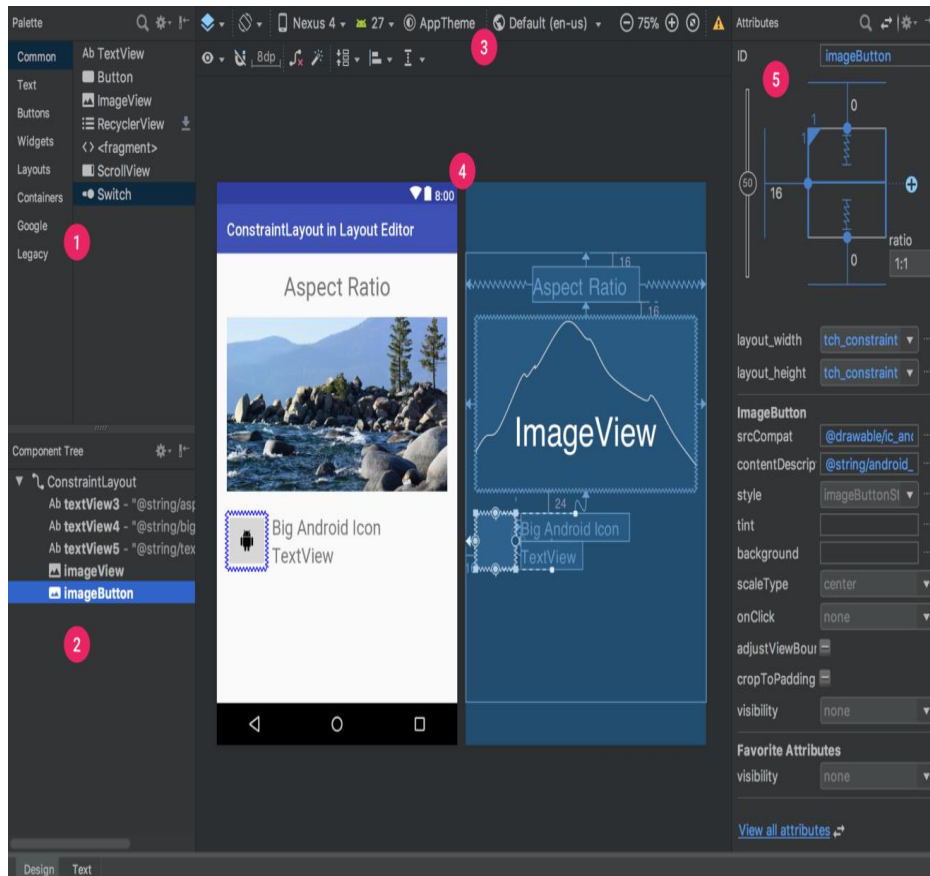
Palette

Common
Text
Buttons
Widgets
Layouts
Containers
Google
Legacy

Ab TextView
Button
ImageView
RecyclerView
<> <fragment>
ScrollView
Switch

1

Component Tree

ConstraintLayout
Ab textView3 - "@string/asp
Ab textView4 - "@string/big
Ab textView5 - "@string/tex
imageView
imageButton

2

Nexus 4 27 AppTheme Default (en-us) 75%

8dp

3

4

8:00

ConstraintLayout in Layout Editor

Aspect Ratio

Big Android Icon
TextView

16
Aspect Ratio
16
ImageView
24
Big Android Icon
TextView

Attributes

ID imageButton

5

0
1
1
50
16
0
ratio
1:1

layout_width tch_constraint
layout_height tch_constraint

ImageButton
srcCompat @drawable/ic_anc
contentDescrip @string/android_
style imageButtonSt
tint
background
scaleType center
onClick none
adjustViewBour
cropToPadding
visibility none

Favorite Attributes
visibility none

View all attributes

Design Text